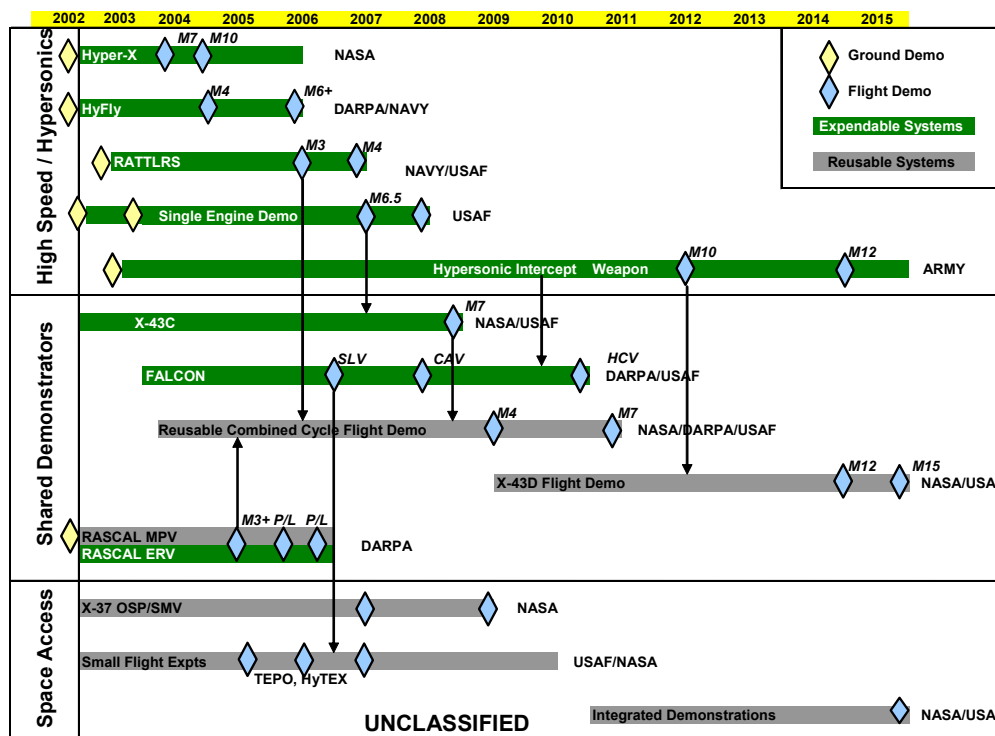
2002 2003 2004 2005 2006 2007 2008 2009 2010 2011 2012 2013 2014 2015

Ground Demo
Flight Demo
Expendable Systems
Reusable Systems

High Speed / Hypersonics

Hyper-X M7 M10 NASA

HyFly M4 M6+ DARPA/NAVY

RATTLRS M3 M4 NAVY/USAF

Single Engine Demo M6.5 USAF

Hypersonic Intercept Weapon M10 M12 ARMY

Shared Demonstrators

X-43C M7 NASA/USAF

FALCON SLV CAV HCV DARPA/USAF

Reusable Combined Cycle Flight Demo M4 M7 NASA/DARPA/USAF

X-43D Flight Demo M12 M15 NASA/USA

RASCAL MPV M3+ P/L P/L
RASCAL ERV DARPA

Space Access

X-37 OSP/SMV NASA

Small Flight Expts USAF/NASA
TEPO, HyTEX

UNCLASSIFIED

Integrated Demonstrations NASA/USA